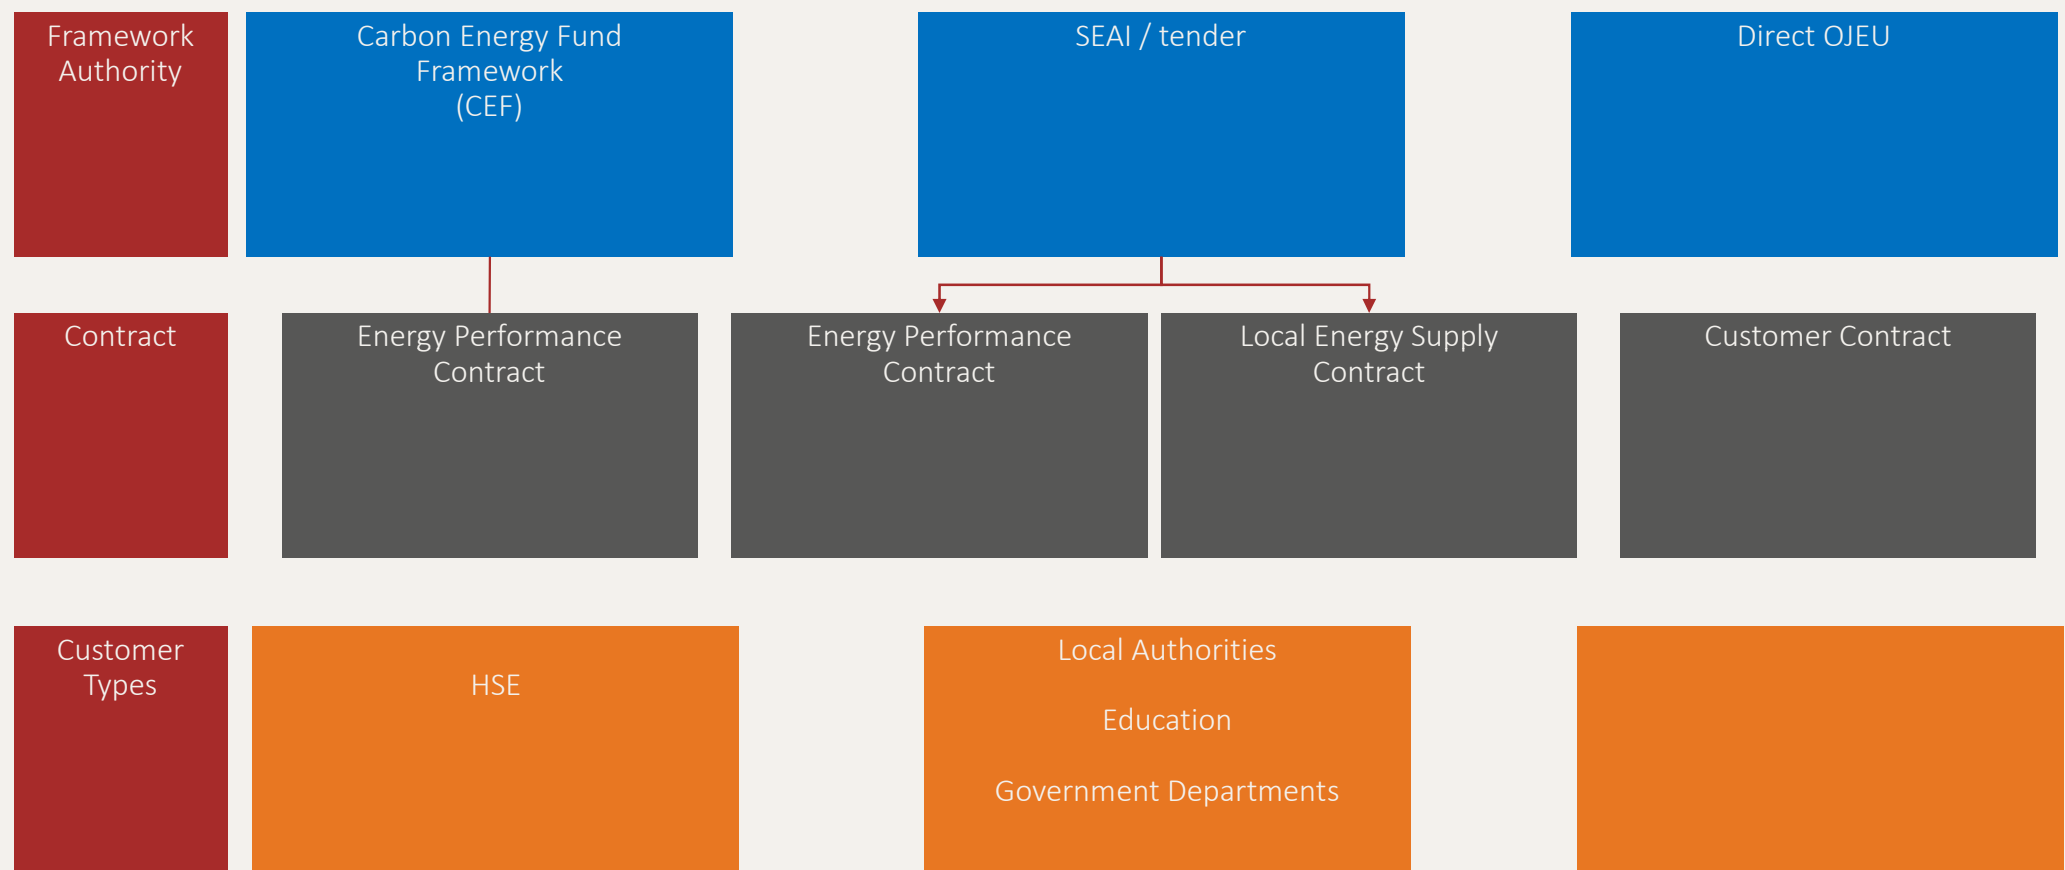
Framework Authority

Carbon Energy Fund Framework (CEF)

SEAI / tender

Direct OJEU

Contract

Energy Performance Contract

Energy Performance Contract

Local Energy Supply Contract

Customer Contract

Customer Types

HSE

Local Authorities

Education

Government Departments